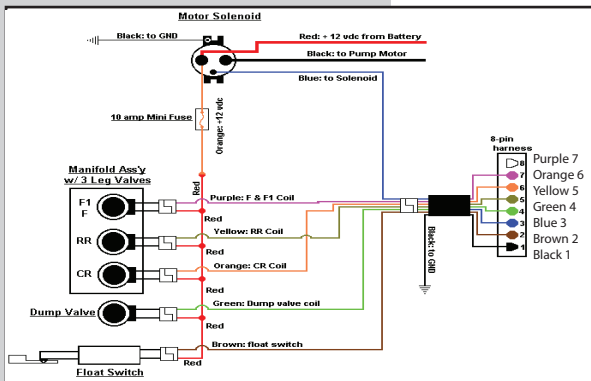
Motor Solenoid

Black: to GND

Red: + 12 vdc from Battery

Black: to Pump Motor

Blue: to Solenoid

10 amp Mini Fuse

Orange: +12 vdc

8-pin harness

8 Purple 7
7 Orange 6
6 Yellow 5
5 Green 4
4 Blue 3
3 Brown 2
2 Black 1
1

Manifold Ass'y w/ 3 Leg Valves

F1 F

RR

CR

Red

Purple: F & F1 Coil

Red

Yellow: RR Coil

Red

Orange: CR Coil

Red

Black: to GND

Dump Valve

Green: Dump valve coil

Red

Brown: float switch

Float Switch

Red